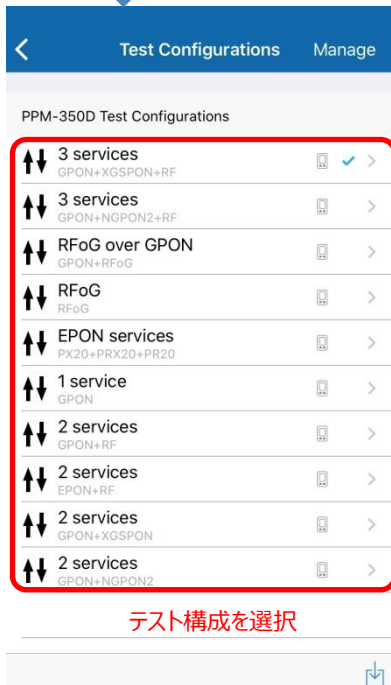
Test Configurations Manage

PPM-350D Test Configurations

3 services
GPON+XGSPON+RF

3 services
GPON+NGPON2+RF

RFoG over GPON
GPON+RFoG

RFoG
RFoG

EPON services
PX20+PRX20+PR20

1 service
GPON

2 services
GPON+RF

2 services
EPON+RF

2 services
GPON+XGSPON

2 services
GPON+NGPON2

テスト構成を選択